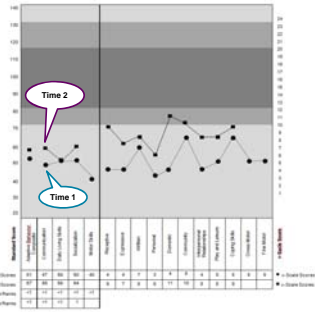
Time 2

Time 1

Standard Score

Adaptive Behavior Composite
Communication
Daily Living Skills
Socialization
Motor Skills

Receptive
Expressive
Written
Personal
Domestic
Community
Interpersonal Relationships
Play and Leisure
Coping Skills
Gross Motor
Fine Motor

v-Scale Scores

Scores
Scores
%Ranks
%Ranks

61 | 67 | 65 | 60 | 65
57 | 58 | 56 | 64
<1 | <1 | <1 | <1

= Scale Scores
= Scale Scores